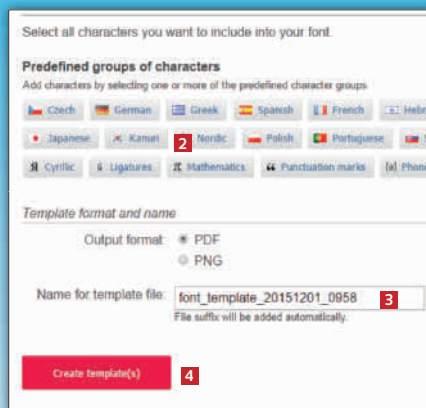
Select all characters you want to include into your font.

Predefined groups of characters

Add characters by selecting one or more of the predefined character groups.

Czech German Greek Spanish French Hebr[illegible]

Japanese Kanas 2 Nordic Polish Portuguese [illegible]

Я Cyrillic ß Ligatures π Mathematics " Punctuation marks [ə] Phon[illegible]

Template format and name

Output format: PDF

PNG

Name for template file: font_template_20151201_0958 3

File suffix will be added automatically.

Create template(s) 4